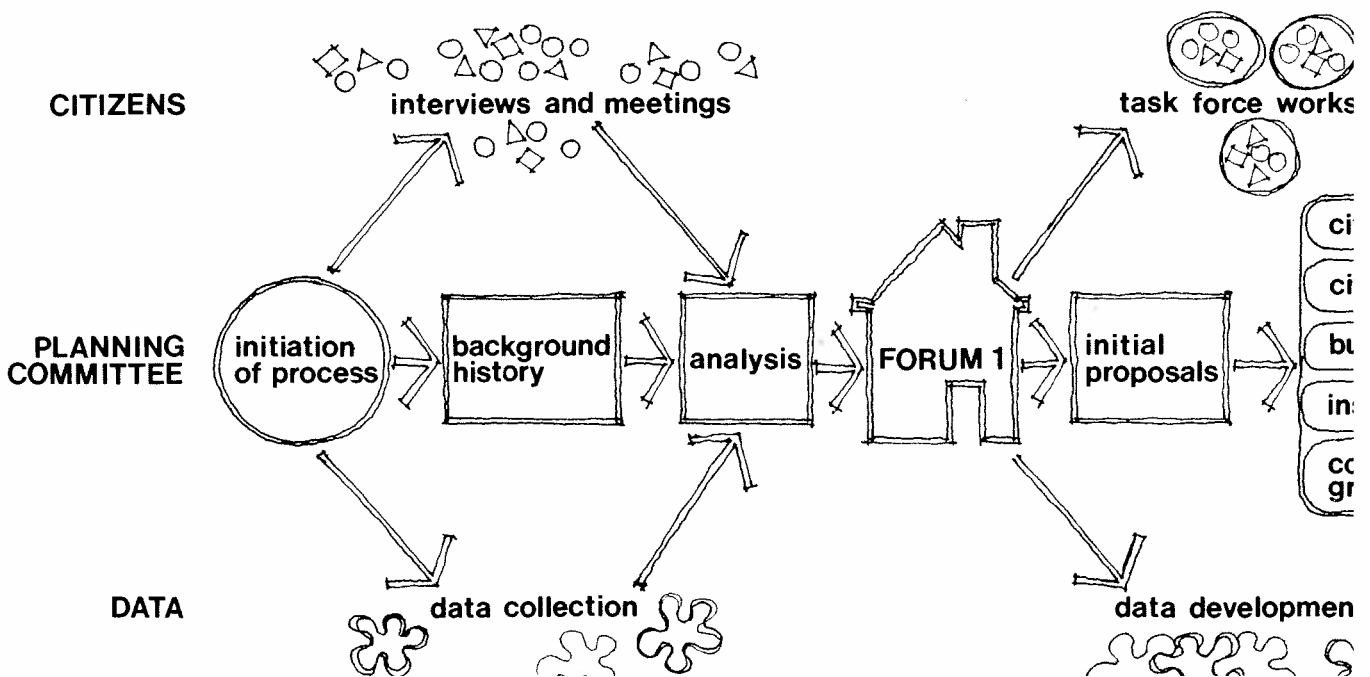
CITIZENS

interviews and meetings

task force works

PLANNING COMMITTEE

initiation of process

background history

analysis

FORUM 1

initial proposals

ci

ci

bu

ins

co gr

DATA

data collection

data developmen